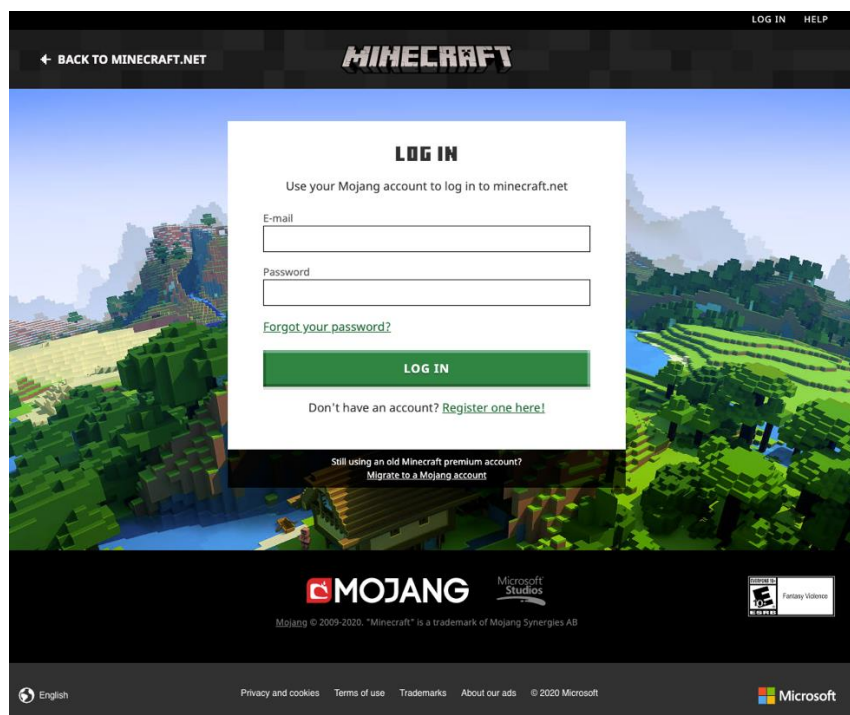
LOG IN HELP

← BACK TO MINECRAFT.NET

MINECRAFT

LOG IN

Use your Mojang account to log in to minecraft.net

E-mail

Password

Forgot your password?

LOG IN

Don't have an account? Register one here!

Still using an old Minecraft premium account?
Migrate to a Mojang account

MOJANG

Microsoft Studios

Mojang © 2009-2020. "Minecraft" is a trademark of Mojang Synergies AB

EVERYONE 10+ E ESRB Fantasy Violence

English

Privacy and cookies Terms of use Trademarks About our ads © 2020 Microsoft

Microsoft